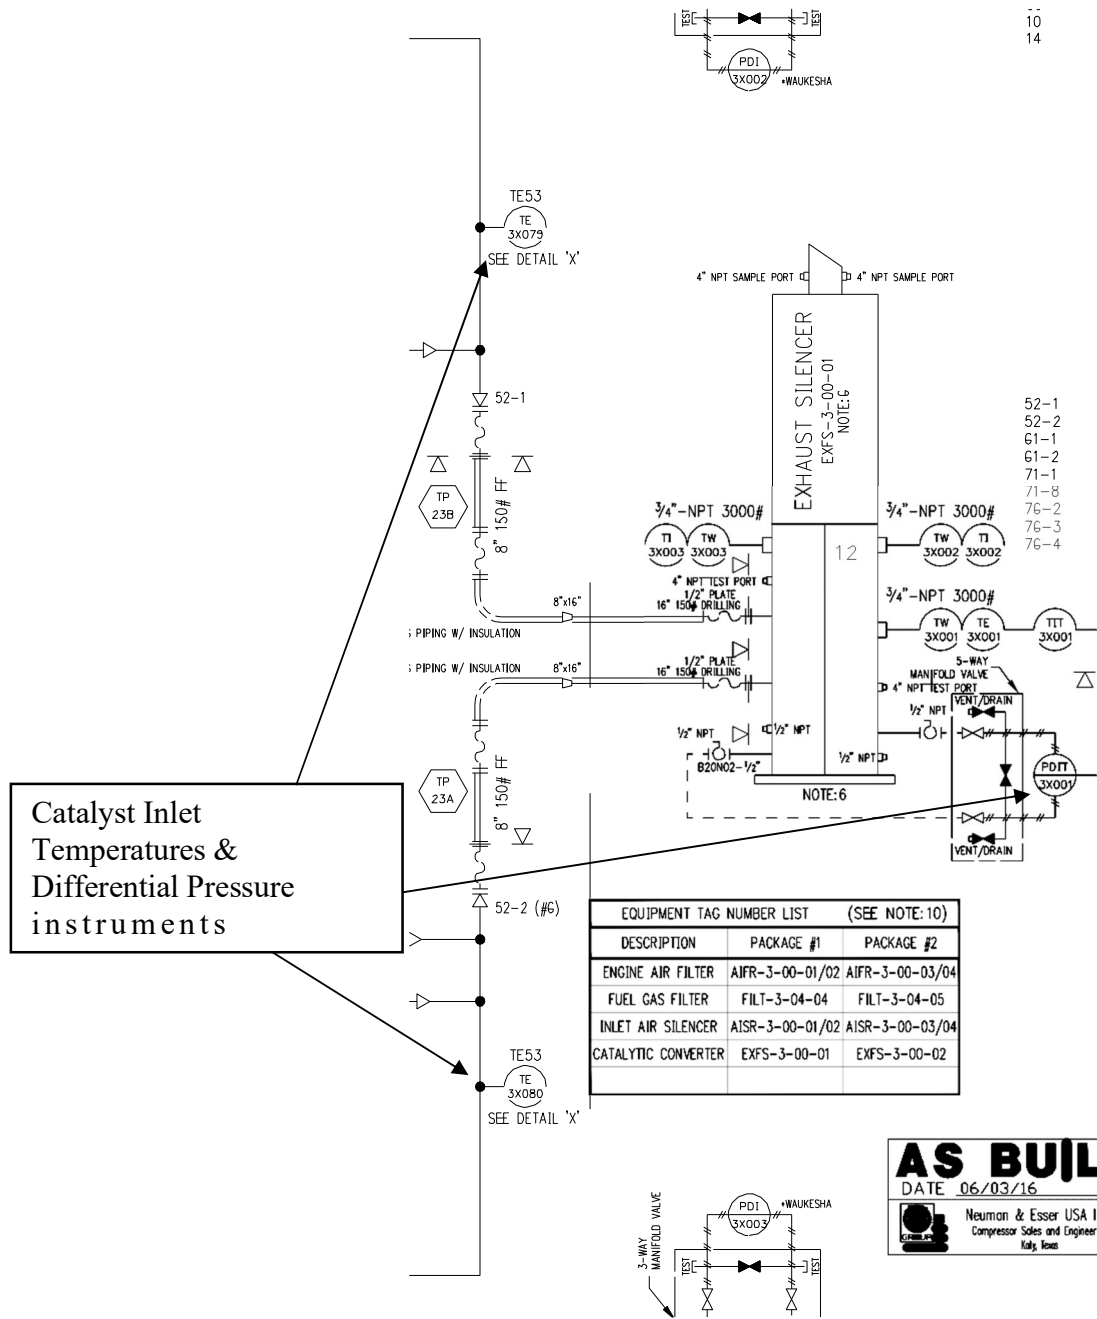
TEST TEST
PDI 3X002 *WAUKESHA

10
14

TE53
TE 3X079
SEE DETAIL 'X'

4" NPT SAMPLE PORT
4" NPT SAMPLE PORT

EXHAUST SILENCER
EXFS-3-00-01
NOTE:6

52-1
52-2
61-1
61-2
71-1
71-8
76-2
76-3
76-4

52-1

TP 23B
8" 150# FF

3/4"-NPT 3000#
TI 3X003
TW 3X003

3/4"-NPT 3000#
TW 3X002
TI 3X002

12

4" NPT TEST PORT
8"x16"
1/2" PLATE
16" 150# DRILLING

3/4"-NPT 3000#
TW 3X001
TE 3X001
TIT 3X001

PIPING W/ INSULATION
PIPING W/ INSULATION
8"x16"
1/2" PLATE
16" 150# DRILLING

5-WAY
MANIFOLD VALVE
4" NPT TEST PORT
1/2" NPT
VENT/DRAIN

1/2" NPT
1/2" NPT
B20N02-1/2"
1/2" NPT

TP 23A
8" 150# FF

NOTE:6

PDIT 3X001

VENT/DRAIN

Catalyst Inlet Temperatures & Differential Pressure instruments

52-2 (#6)

| EQUIPMENT TAG NUMBER LIST | | (SEE NOTE:10) |
|---|---|---|
| DESCRIPTION | PACKAGE #1 | PACKAGE #2 |
| ENGINE AIR FILTER | AIFR-3-00-01/02 | AIFR-3-00-03/04 |
| FUEL GAS FILTER | FILT-3-04-04 | FILT-3-04-05 |
| INLET AIR SILENCER | AISR-3-00-01/02 | AISR-3-00-03/04 |
| CATALYTIC CONVERTER | EXFS-3-00-01 | EXFS-3-00-02 |
| | | |

TE53
TE 3X080
SEE DETAIL 'X'

AS BUIL
DATE 06/03/16
Neuman & Esser USA I
Compressor Sales and Engineer
Katy, Texas

3-WAY MANIFOLD VALVE
PDI 3X003 *WAUKESHA
TEST TEST